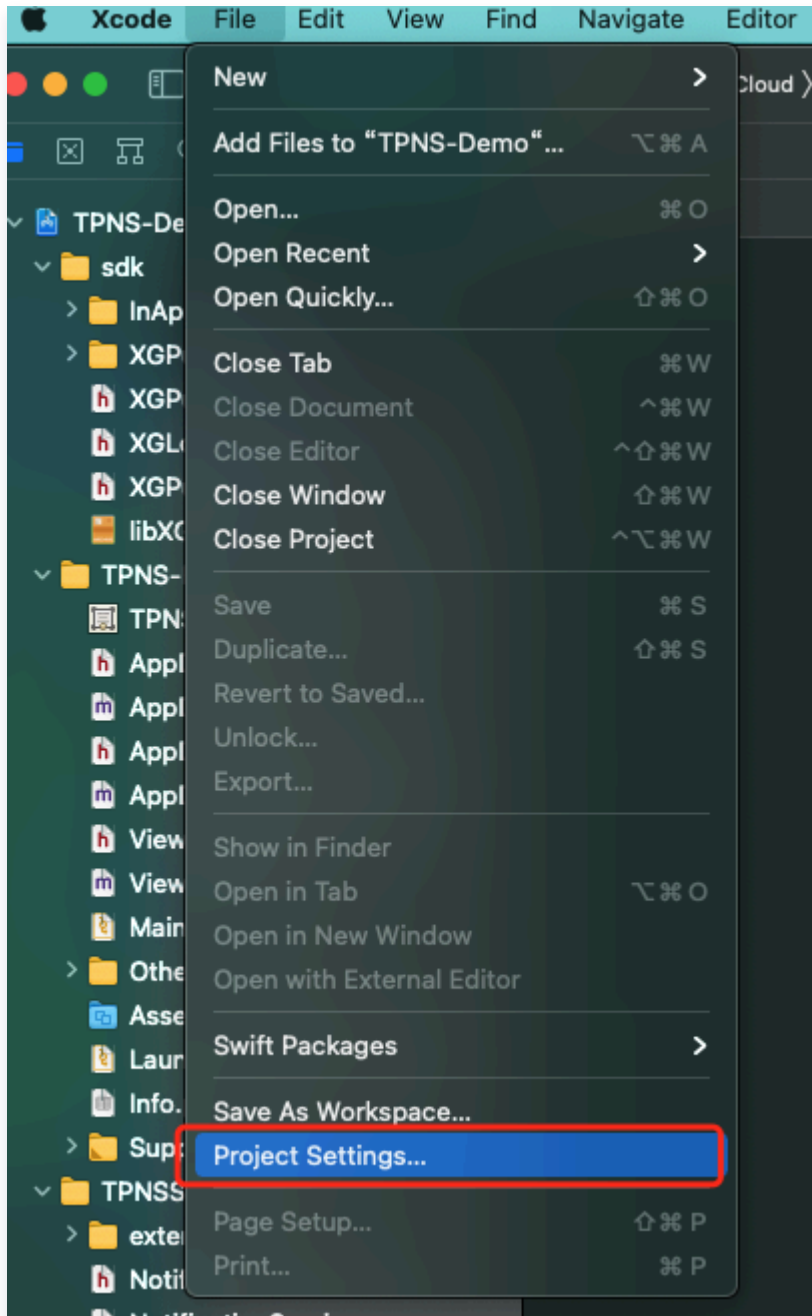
Xcode File Edit View Find Navigate Editor

Cloud

TPNS-De
sdk
InAp
XGP
XGP
XGL
XGP
libX
TPNS-
TPN
Appl
Appl
Appl
Appl
View
View
Main
Othe
Asse
Laur
Info.
Sup
TPNSS
exter
Notif

New >
Add Files to “TPNS-Demo“... ⌥⌘A
Open... ⌘O
Open Recent >
Open Quickly... ⇧⌘O
Close Tab ⌘W
Close Document ^⌘W
Close Editor ^⇧⌘W
Close Window ⇧⌘W
Close Project ^⌥⌘W
Save ⌘S
Duplicate... ⇧⌘S
Revert to Saved...
Unlock...
Export...
Show in Finder
Open in Tab ⌥⌘O
Open in New Window
Open with External Editor
Swift Packages >
Save As Workspace...
Project Settings...
Page Setup... ⇧⌘P
Print... ⌘P